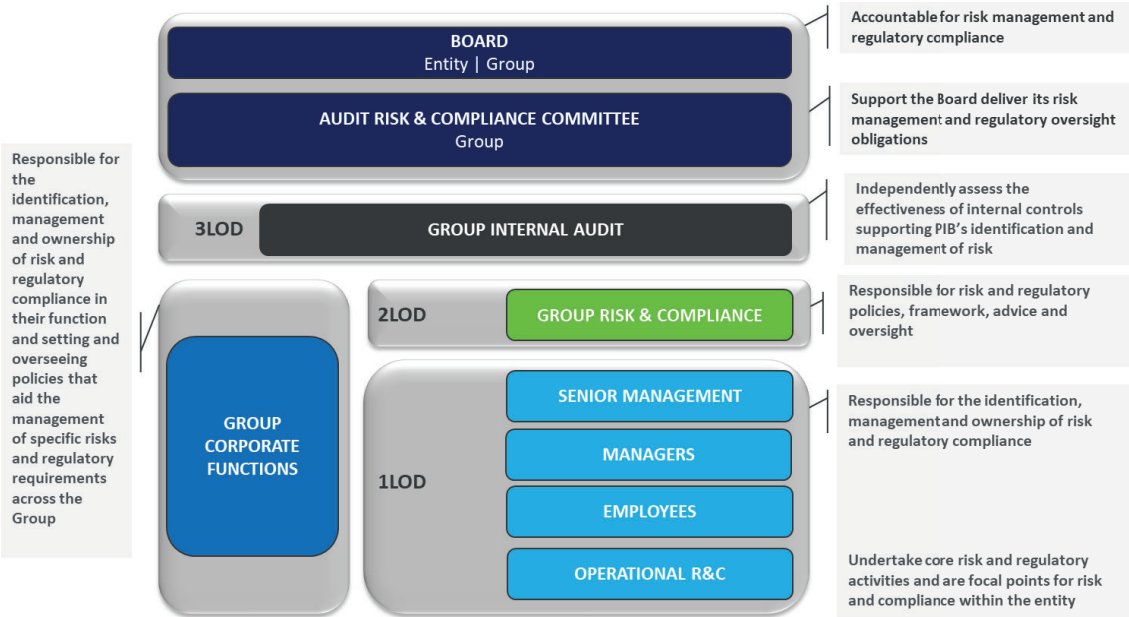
Responsible for the identification, management and ownership of risk and regulatory compliance in their function and setting and overseeing policies that aid the management of specific risks and regulatory requirements across the Group

BOARD
Entity | Group

Accountable for risk management and regulatory compliance

AUDIT RISK & COMPLIANCE COMMITTEE
Group

Support the Board deliver its risk management and regulatory oversight obligations

3LOD

GROUP INTERNAL AUDIT

Independently assess the effectiveness of internal controls supporting PIB's identification and management of risk

2LOD

GROUP RISK & COMPLIANCE

Responsible for risk and regulatory policies, framework, advice and oversight

GROUP CORPORATE FUNCTIONS

1LOD

SENIOR MANAGEMENT

MANAGERS

EMPLOYEES

OPERATIONAL R&C

Responsible for the identification, management and ownership of risk and regulatory compliance

Undertake core risk and regulatory activities and are focal points for risk and compliance within the entity